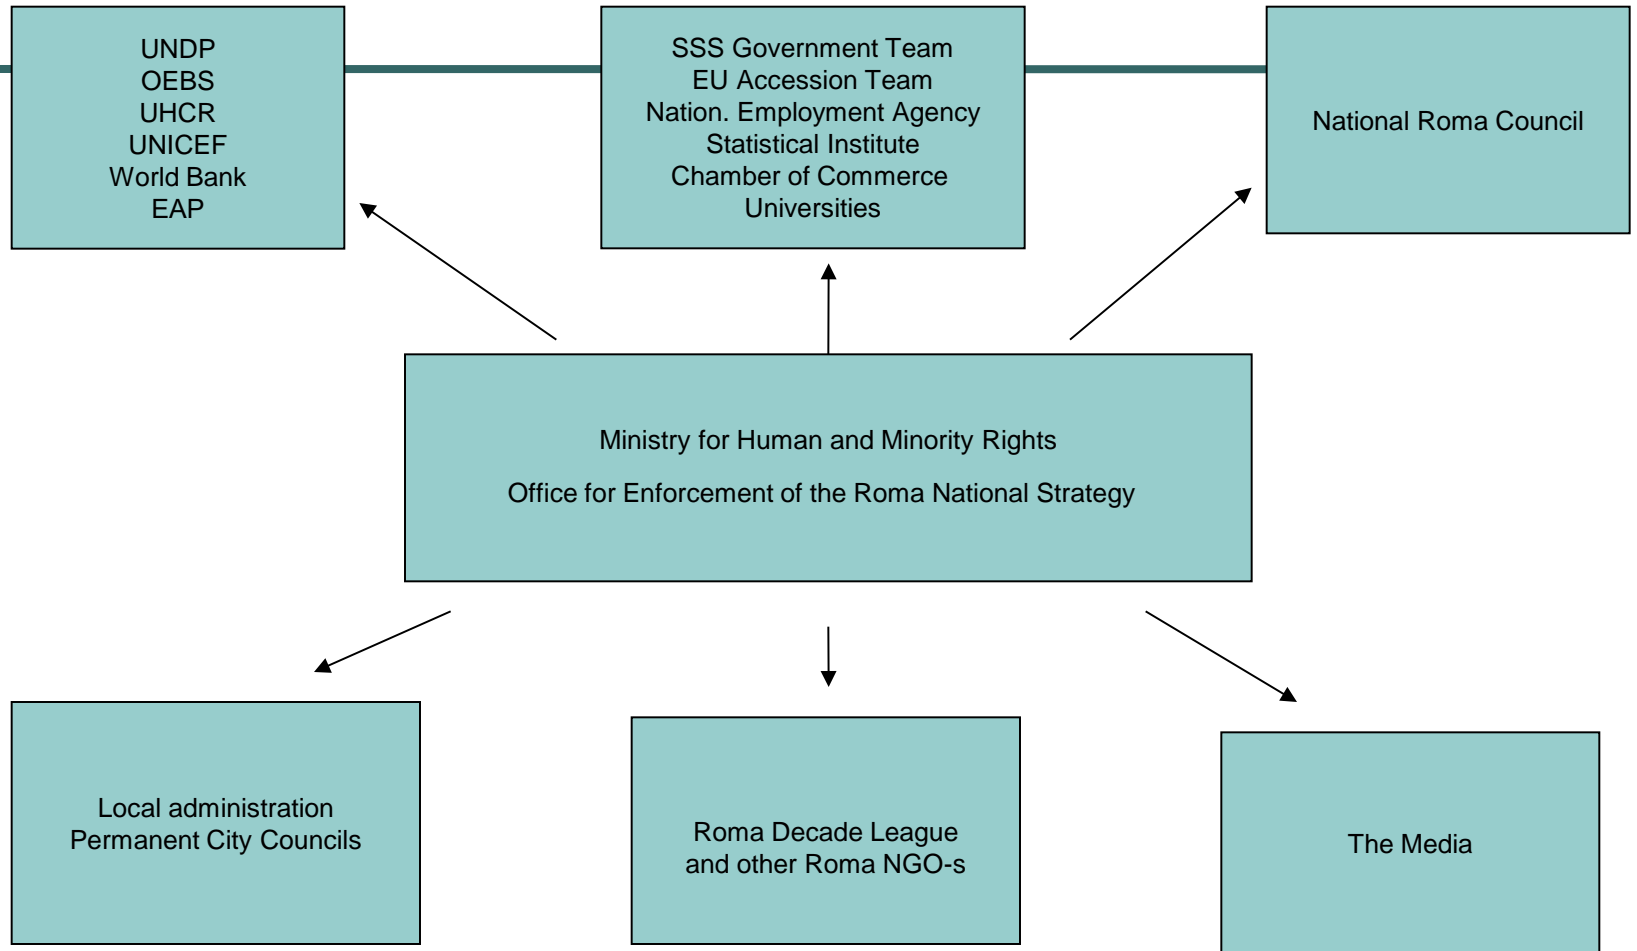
UNDP
OEBS
UHCR
UNICEF
World Bank
EAP

SSS Government Team
EU Accession Team
Nation. Employment Agency
Statistical Institute
Chamber of Commerce
Universities

National Roma Council

Ministry for Human and Minority Rights

Office for Enforcement of the Roma National Strategy

Local administration
Permanent City Councils

Roma Decade League
and other Roma NGO-s

The Media